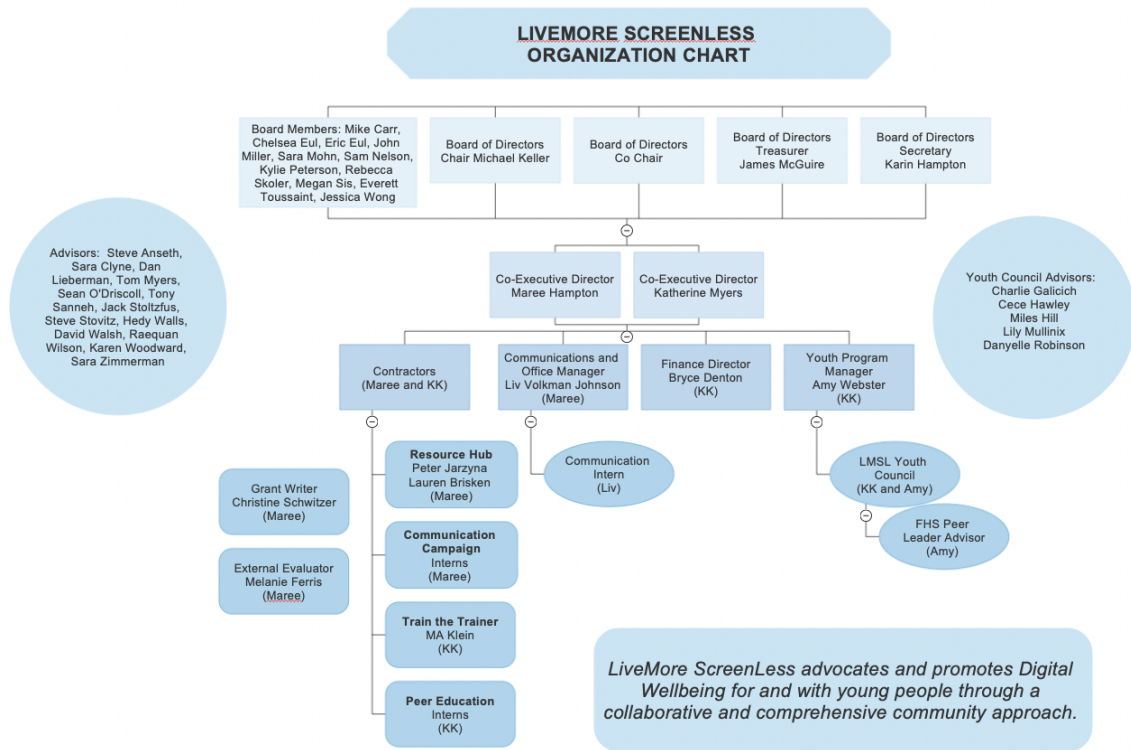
LIVEMORE SCREENLESS
ORGANIZATION CHART

Board Members: Mike Carr, Chelsea Eul, Eric Eul, John Miller, Sara Mohn, Sam Nelson, Kylie Peterson, Rebecca Skoler, Megan Sis, Everett Toussaint, Jessica Wong

Board of Directors Chair Michael Keller

Board of Directors Co Chair

Board of Directors Treasurer James McGuire

Board of Directors Secretary Karin Hampton

Advisors: Steve Anseth, Sara Clyne, Dan Lieberman, Tom Myers, Sean O'Driscoll, Tony Sanneh, Jack Stoltzfus, Steve Stovitz, Hedy Walls, David Walsh, Raequan Wilson, Karen Woodward, Sara Zimmerman

Co-Executive Director Maree Hampton

Co-Executive Director Katherine Myers

Youth Council Advisors: Charlie Galicich, Cece Hawley, Miles Hill, Lily Mullinix, Danyelle Robinson

Contractors (Maree and KK)

Communications and Office Manager Liv Volkman Johnson (Maree)

Finance Director Bryce Denton (KK)

Youth Program Manager Amy Webster (KK)

Resource Hub Peter Jarzyna Lauren Brisken (Maree)

Communication Intern (Liv)

LMSL Youth Council (KK and Amy)

Grant Writer Christine Schwitzer (Maree)

FHS Peer Leader Advisor (Amy)

Communication Campaign Interns (Maree)

External Evaluator Melanie Ferris (Maree)

Train the Trainer MA Klein (KK)

Peer Education Interns (KK)

LiveMore ScreenLess advocates and promotes Digital Wellbeing for and with young people through a collaborative and comprehensive community approach.